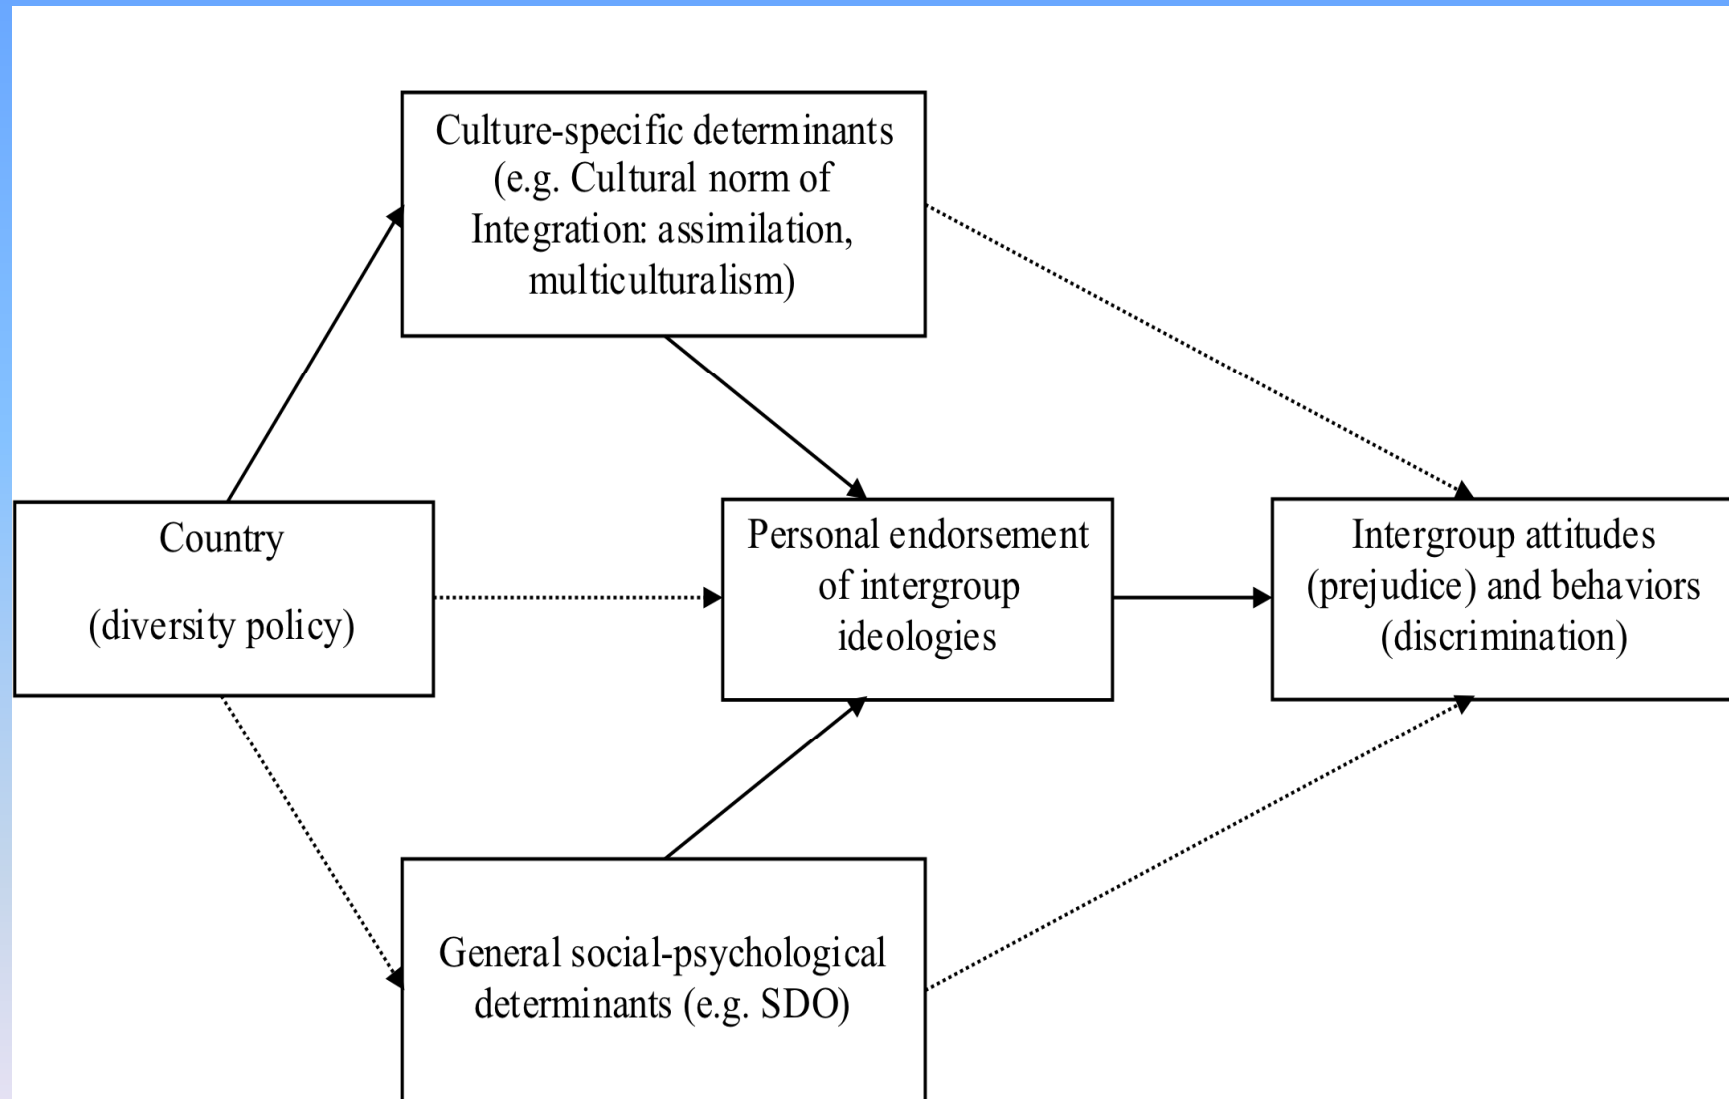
Culture-specific determinants (e.g. Cultural norm of Integration: assimilation, multiculturalism)

Country

(diversity policy)

Personal endorsement of intergroup ideologies

Intergroup attitudes (prejudice) and behaviors (discrimination)

General social-psychological determinants (e.g. SDO)